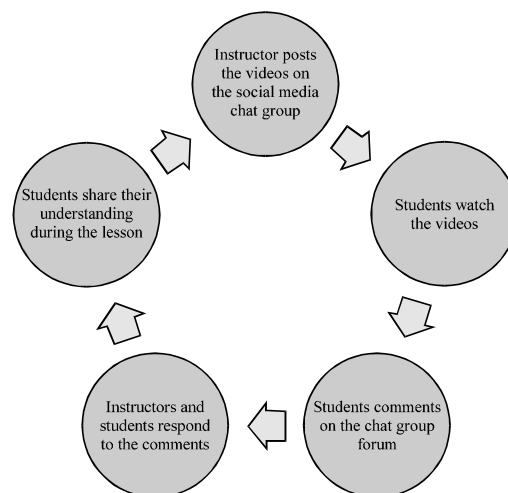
Instructor posts the videos on the social media chat group

Students watch the videos

Students comments on the chat group forum

Instructors and students respond to the comments

Students share their understanding during the lesson